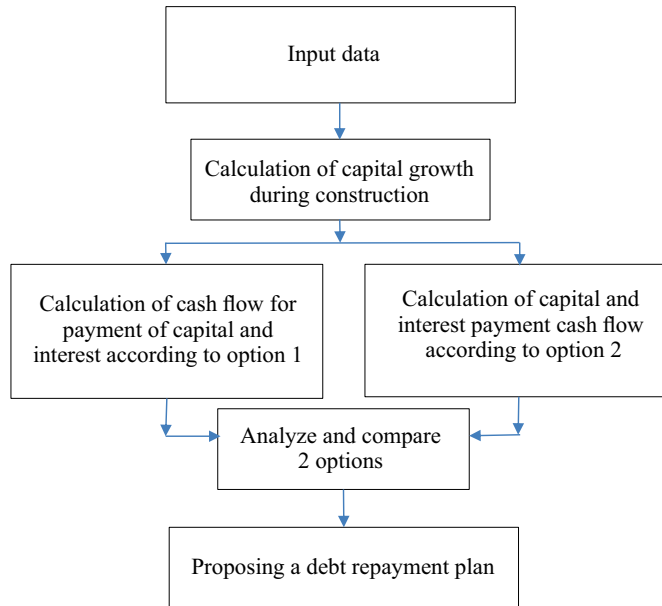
Input data

Calculation of capital growth during construction

Calculation of cash flow for payment of capital and interest according to option 1

Calculation of capital and interest payment cash flow according to option 2

Analyze and compare 2 options

Proposing a debt repayment plan